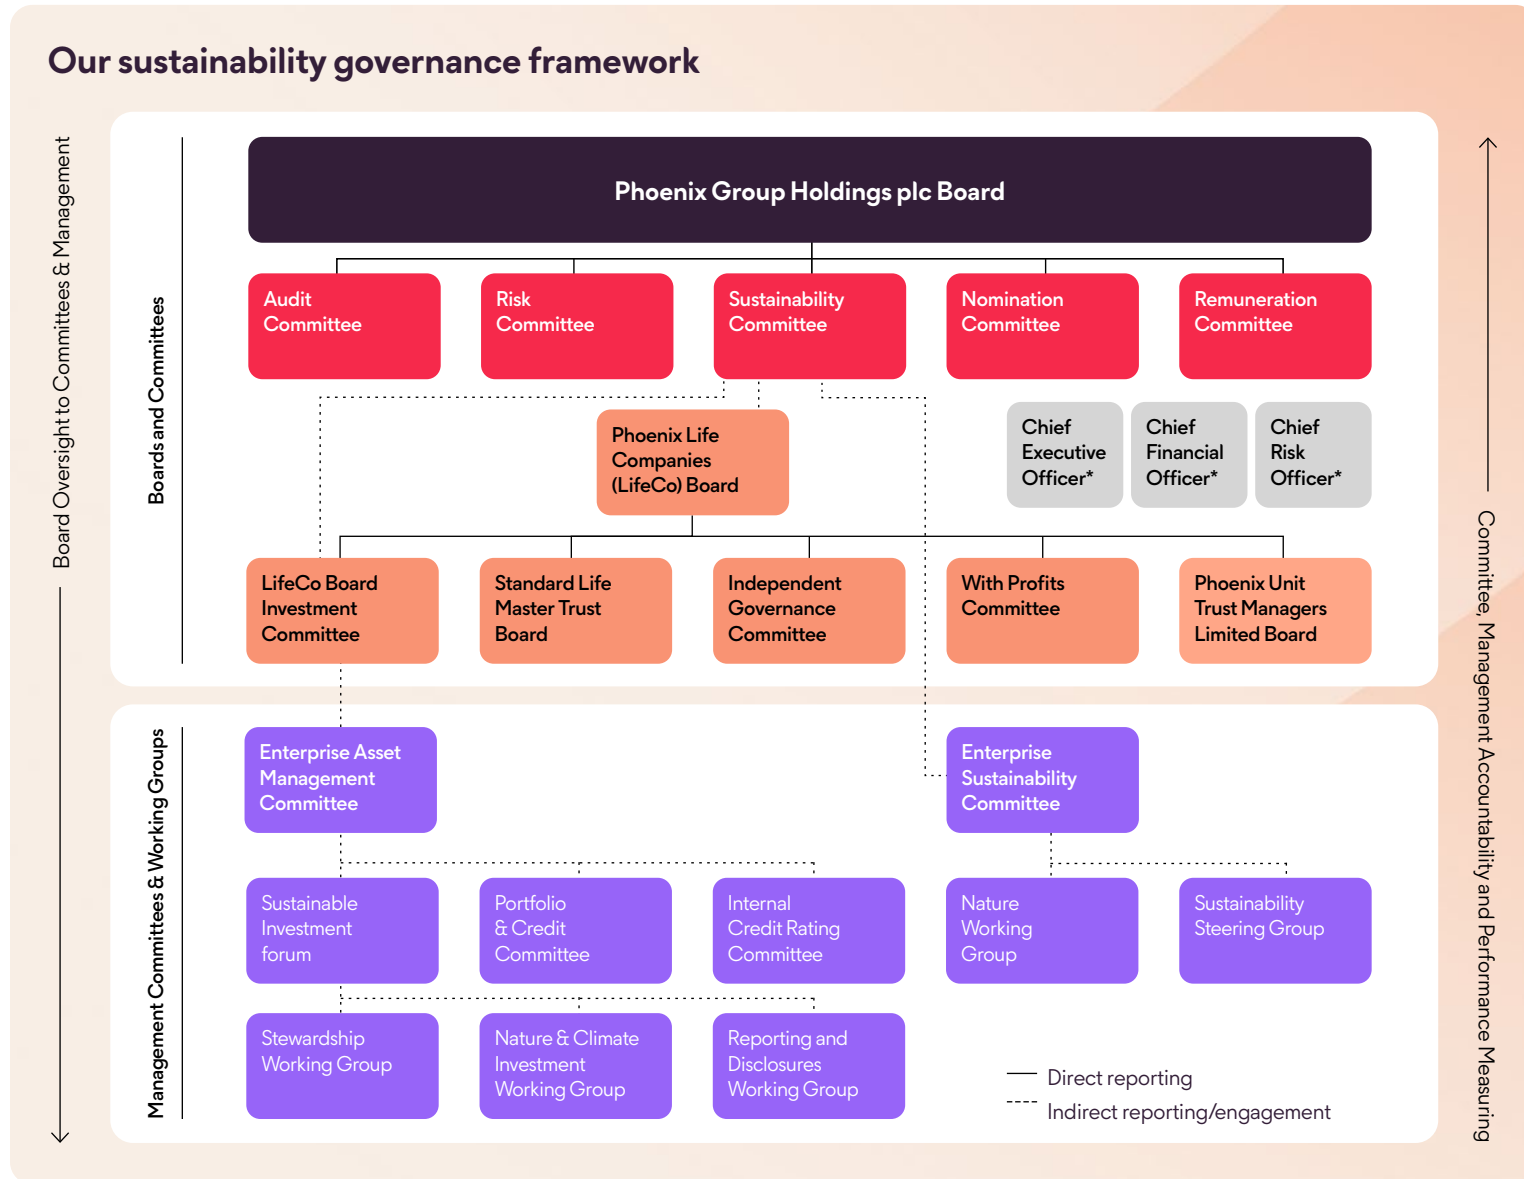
Our sustainability governance framework

Board Oversight to Committees & Management

Boards and Committees

Phoenix Group Holdings plc Board

Audit Committee

Risk Committee

Sustainability Committee

Nomination Committee

Remuneration Committee

Phoenix Life Companies (LifeCo) Board

Chief Executive Officer*

Chief Financial Officer*

Chief Risk Officer*

LifeCo Board Investment Committee

Standard Life Master Trust Board

Independent Governance Committee

With Profits Committee

Phoenix Unit Trust Managers Limited Board

Management Committees & Working Groups

Enterprise Asset Management Committee

Enterprise Sustainability Committee

Sustainable Investment forum

Portfolio & Credit Committee

Internal Credit Rating Committee

Nature Working Group

Sustainability Steering Group

Stewardship Working Group

Nature & Climate Investment Working Group

Reporting and Disclosures Working Group

Direct reporting

Indirect reporting/engagement

Committee, Management Accountability and Performance Measuring